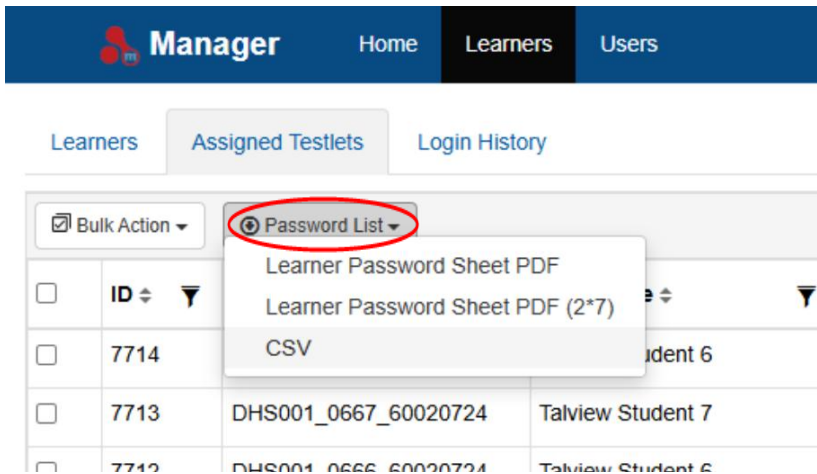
Manager Home Learners Users

Learners Assigned Testlets Login History

Bulk Action Password List

Learner Password Sheet PDF
Learner Password Sheet PDF (2*7)
CSV

| | ID | | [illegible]e |
|---|---|---|---|
| | 7714 | | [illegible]udent 6 |
| | 7713 | DHS001_0667_60020724 | Talview Student 7 |
| | 7712 | DHS001_0666_60020724 | Talview Student 6 |